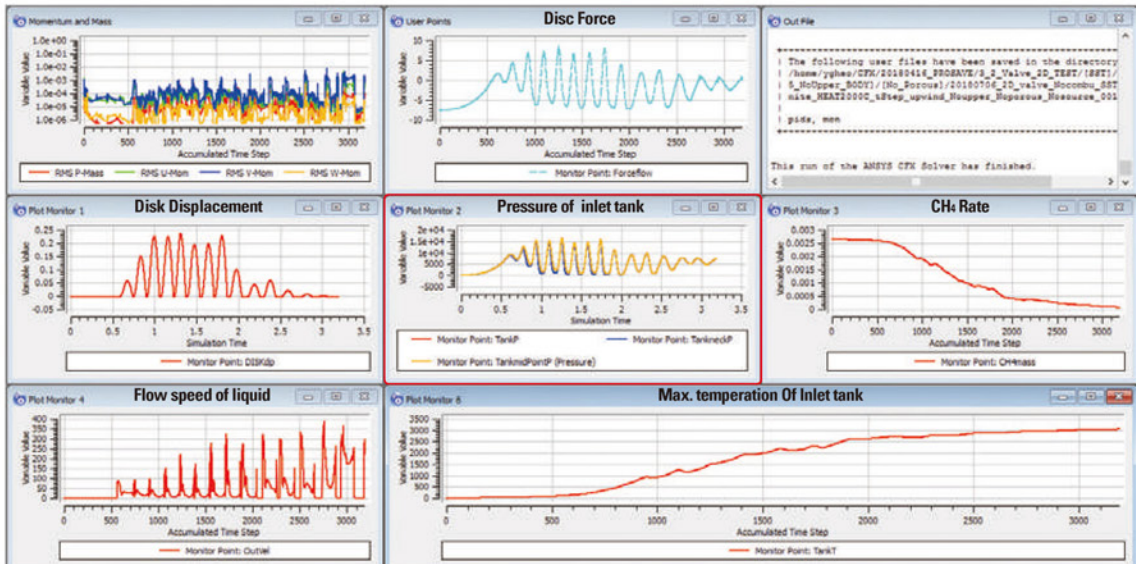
Momentum and Mass

1.0e+00
1.0e-01
1.0e-02
1.0e-03
1.0e-04
1.0e-05
1.0e-06

0 500 1000 1500 2000 2500 3000
Accumulated Time Step

RMS P-Mass RMS U-Mom RMS V-Mom RMS W-Mom

User Points
Disc Force

10
5
0
-5
-10

Variable Value

0 500 1000 1500 2000 2500 3000
Accumulated Time Step

Monitor Point: Forceflow

Out File

| The following user files have been saved in the directory
| /home/yghoo/CFX/20180416_PROSAVE/3_2_Valve_2D_TEST/(SST)
| 5_NoUpper_BODY)/(No_Porous)/20180706_2D_valve_Nocombu_SST
| mixe_HEAT2000C_tStep_upwind_Noupper_Noporous_Nosource_001
|
| pids, mon

This run of the ANSYS CFX Solver has finished.

Plot Monitor 1
Disk Displacement

0.25
0.2
0.15
0.1
0.05
0
-0.05

Variable Value

0 0.5 1 1.5 2 2.5 3 3.5
Simulation Time

Monitor Point: DISKdp

Plot Monitor 2
Pressure of inlet tank

2e+04
1.5e+04
1e+04
5000
0
-5000

Variable Value

0 0.5 1 1.5 2 2.5 3 3.5
Simulation Time

Monitor Point: TankP Monitor Point: TankneckP
Monitor Point: TankmidPointP (Pressure)

Plot Monitor 3
CH₄ Rate

0.003
0.0025
0.002
0.0015
0.001
0.0005
0

Variable Value

0 500 1000 1500 2000 2500 3000
Accumulated Time Step

Monitor Point: CH4mass

Plot Monitor 4
Flow speed of liquid

400
350
300
250
200
150
100
50
0

Variable Value

0 500 1000 1500 2000 2500 3000
Accumulated Time Step

Monitor Point: Outvel

Plot Monitor 6
Max. temperation Of Inlet tank

3500
3000
2500
2000
1500
1000
500
0

Variable Value

0 500 1000 1500 2000 2500 3000
Accumulated Time Step

Monitor Point: TankT